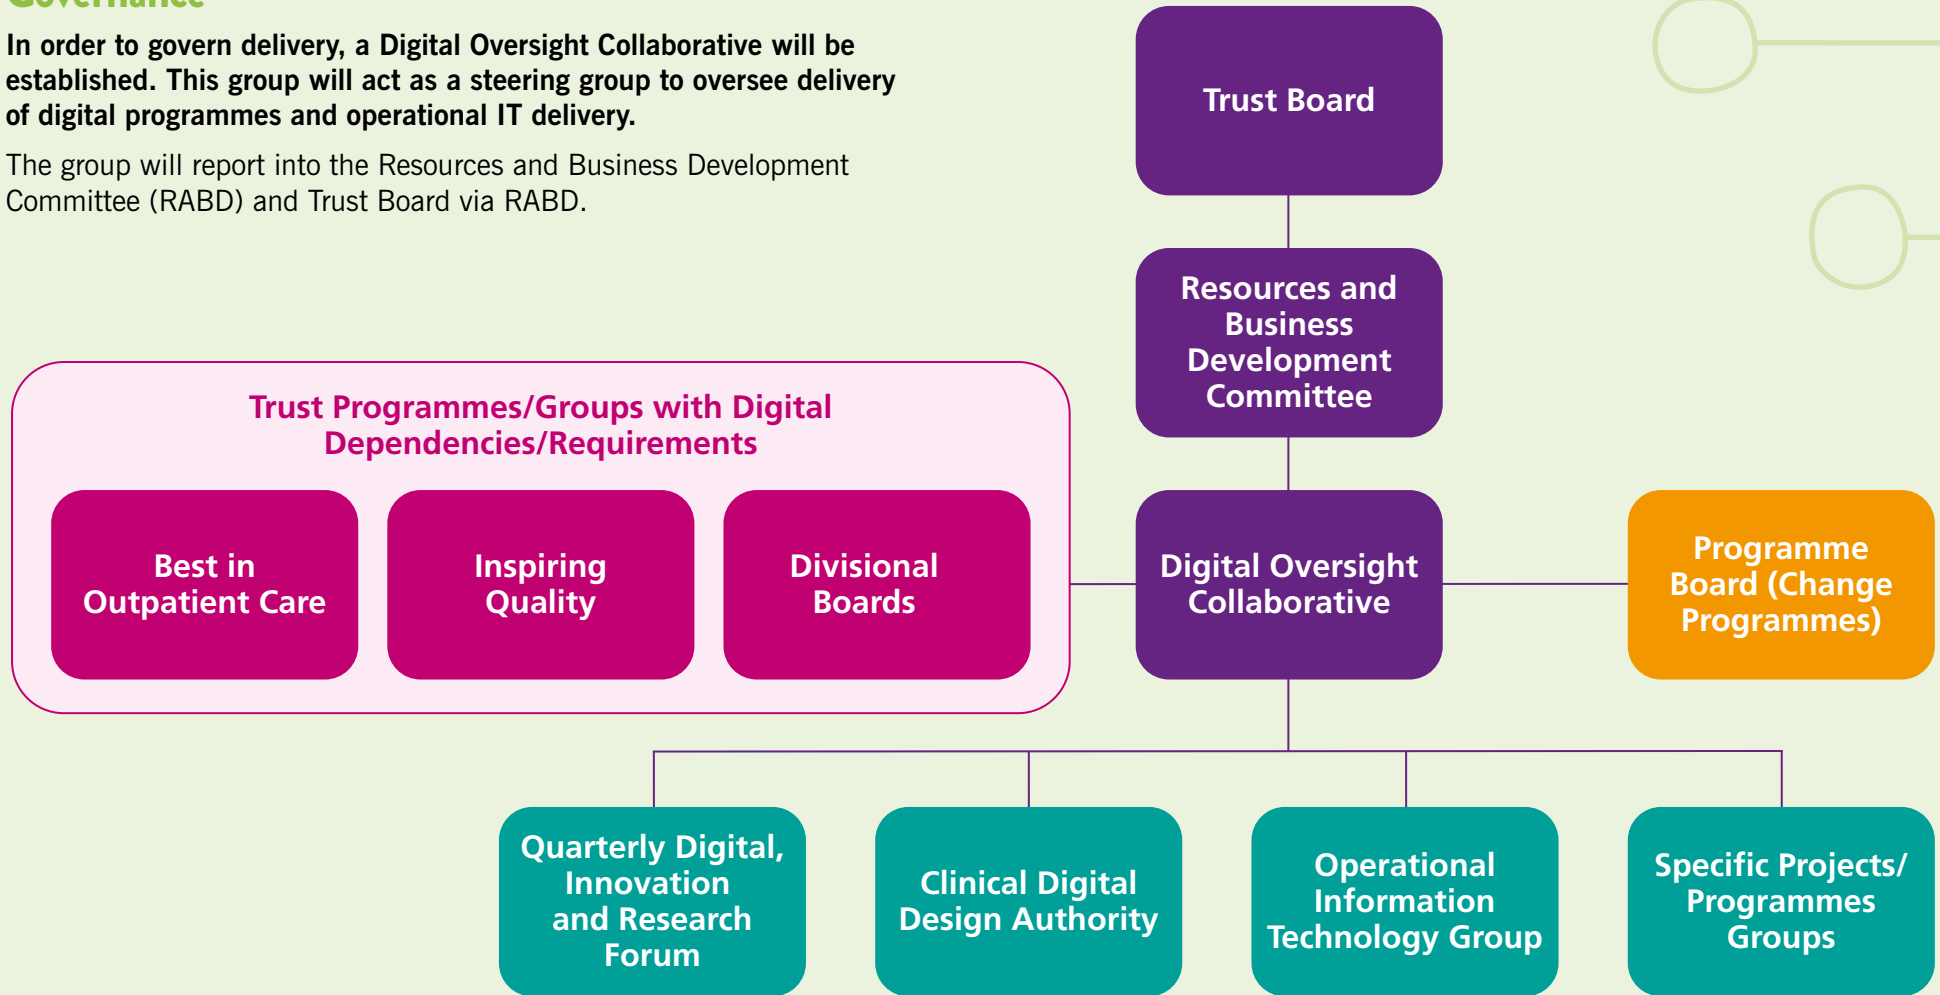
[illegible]

**In order to govern delivery, a Digital Oversight Collaborative will be established. This group will act as a steering group to oversee delivery of digital programmes and operational IT delivery.**

The group will report into the Resources and Business Development Committee (RABD) and Trust Board via RABD.

Trust Board

Resources and Business Development Committee

Trust Programmes/Groups with Digital Dependencies/Requirements

Best in Outpatient Care

Inspiring Quality

Divisional Boards

Digital Oversight Collaborative

Programme Board (Change Programmes)

Quarterly Digital, Innovation and Research Forum

Clinical Digital Design Authority

Operational Information Technology Group

Specific Projects/ Programmes Groups